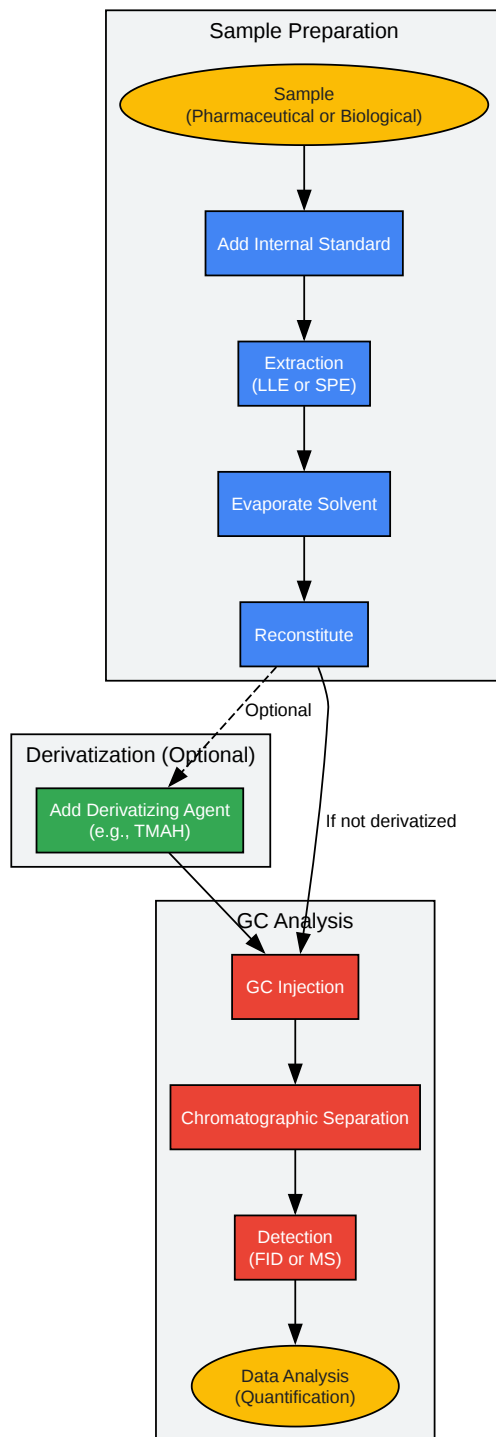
Sample Preparation

Sample
(Pharmaceutical or Biological)

Add Internal Standard

Extraction
(LLE or SPE)

Evaporate Solvent

Reconstitute

Optional

Derivatization (Optional)

Add Derivatizing Agent
(e.g., TMAH)

If not derivatized

GC Analysis

GC Injection

Chromatographic Separation

Detection
(FID or MS)

Data Analysis
(Quantification)